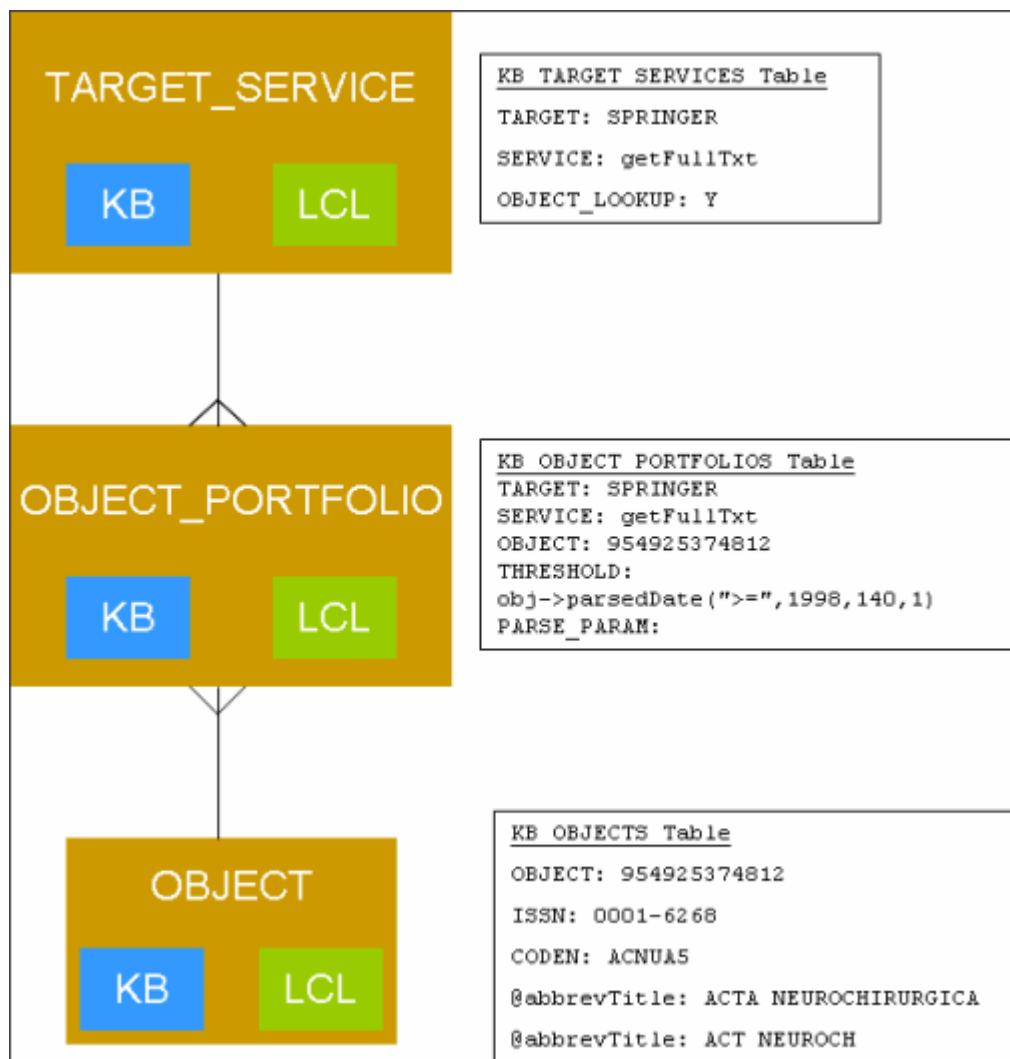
TARGET_SERVICE

KB

LCL

KB TARGET SERVICES Table

TARGET: SPRINGER

SERVICE: getFullTxt

OBJECT_LOOKUP: Y

OBJECT_PORTFOLIO

KB

LCL

KB OBJECT PORTFOLIOS Table
TARGET: SPRINGER
SERVICE: getFullTxt
OBJECT: 954925374812
THRESHOLD:
obj->parsedDate(">=",1998,140,1)
PARSE_PARAM:

OBJECT

KB

LCL

KB OBJECTS Table

OBJECT: 954925374812

ISSN: 0001-6268

CODEN: ACNUA5

@abbrevTitle: ACTA NEUROCHIRURGICA

@abbrevTitle: ACT NEUROCH